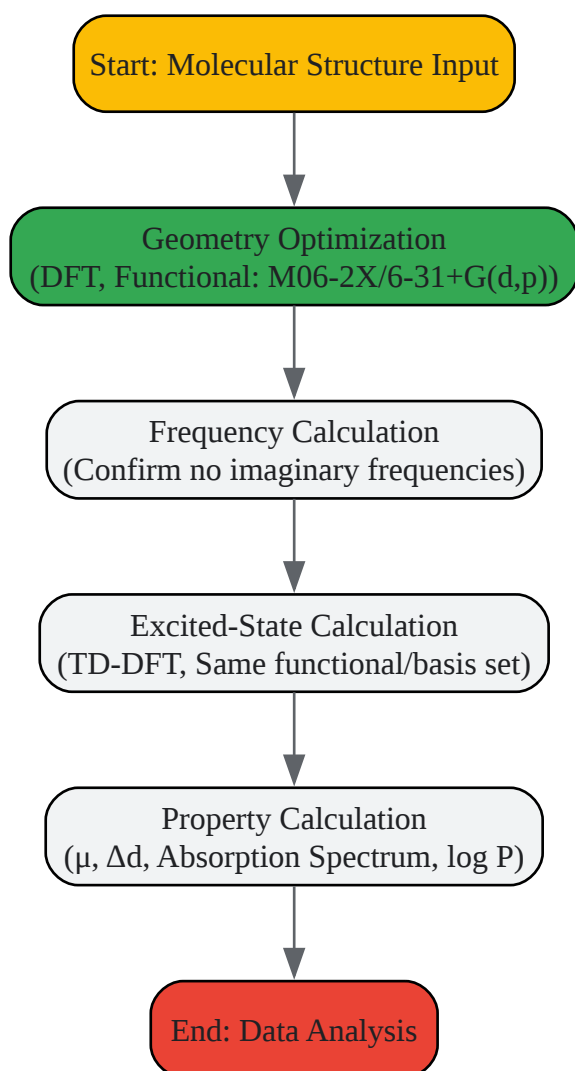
Start: Molecular Structure Input

Geometry Optimization
(DFT, Functional: M06-2X/6-31+G(d,p))

Frequency Calculation
(Confirm no imaginary frequencies)

Excited-State Calculation
(TD-DFT, Same functional/basis set)

Property Calculation
(μ, Δd, Absorption Spectrum, log P)

End: Data Analysis